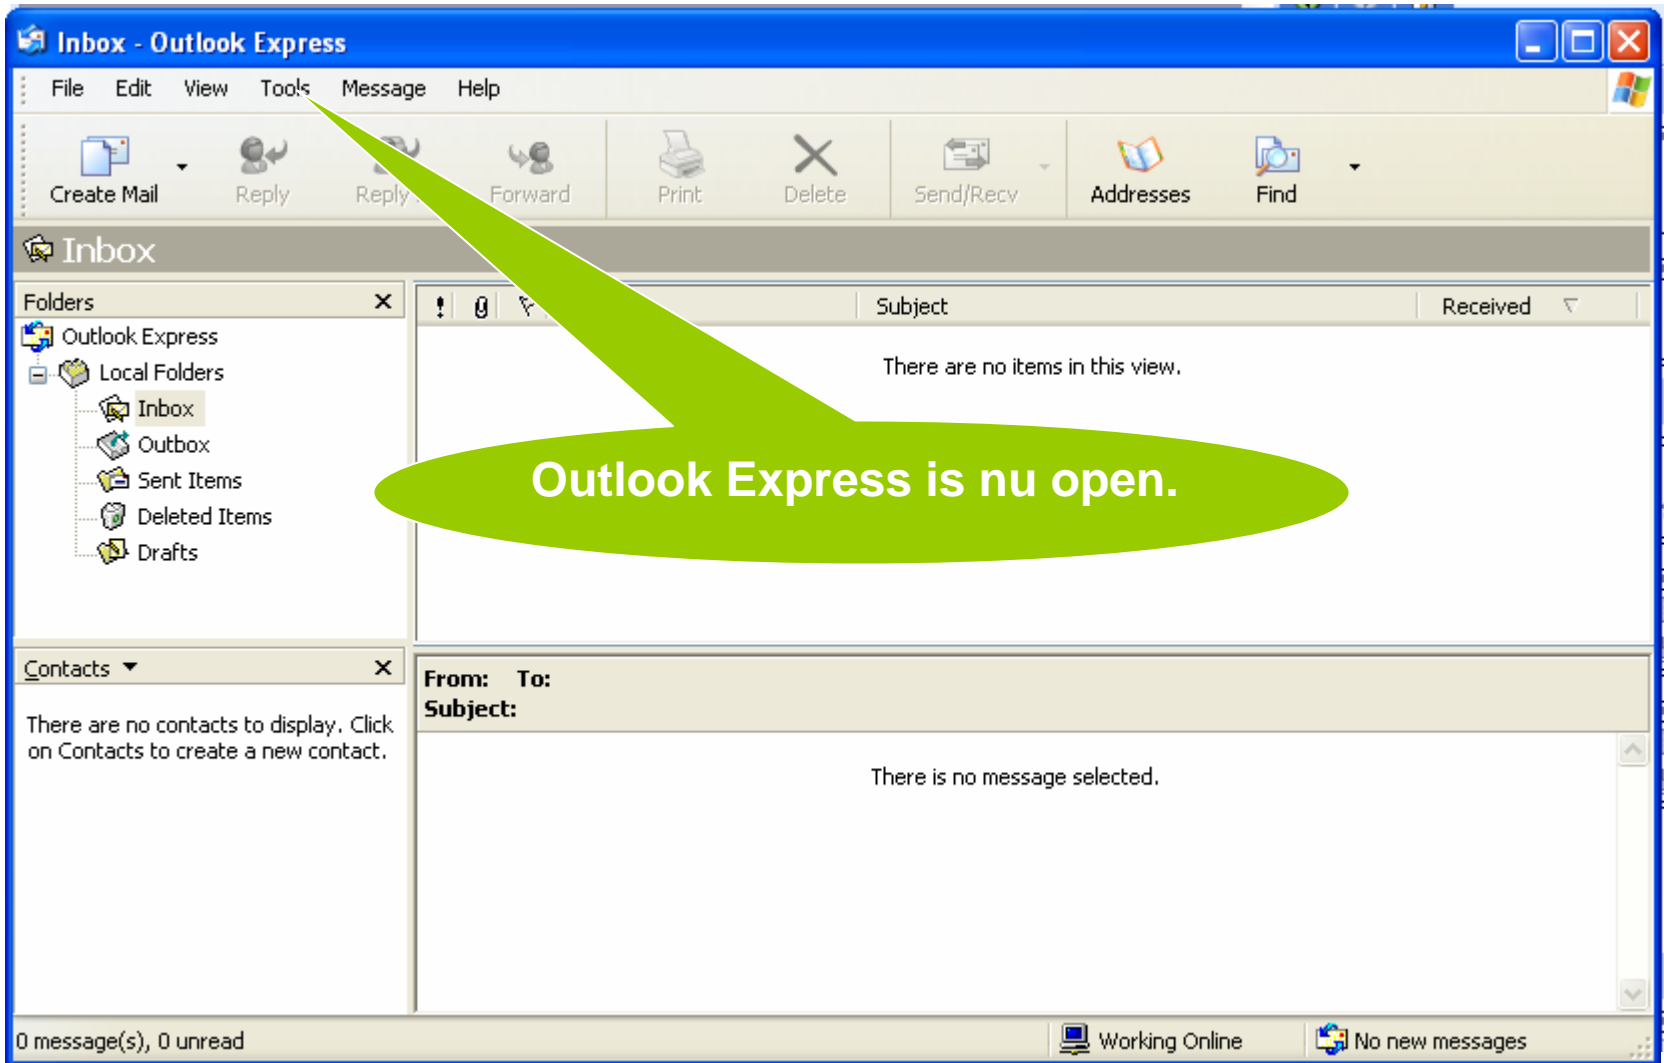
Inbox - Outlook Express

File Edit View Tools Message Help

Create Mail Reply Reply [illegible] Forward Print Delete Send/Recv Addresses Find

Inbox

Folders

Outlook Express
Local Folders
Inbox
Outbox
Sent Items
Deleted Items
Drafts

| ! | 0 | | Subject | Received |
|---|---|---|---|---|

There are no items in this view.

Outlook Express is nu open.

Contacts

There are no contacts to display. Click on Contacts to create a new contact.

From: To:
Subject:

There is no message selected.

0 message(s), 0 unread Working Online No new messages